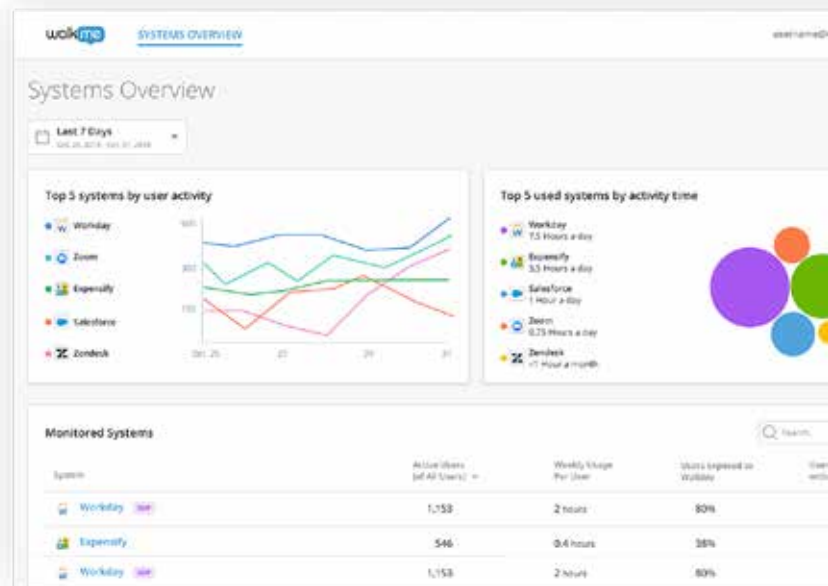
walkme SYSTEMS OVERVIEW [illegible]

Systems Overview

Last 7 Days
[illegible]

Top 5 systems by user activity

Workday
Zoom
Expensify
Salesforce
Zendesk

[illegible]
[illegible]
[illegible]
Oct. 25 27 29 31

Top 5 used systems by activity time

Workday
7.5 Hours a day
Expensify
3.5 Hours a day
Salesforce
1 Hour a day
Zoom
0.75 Hours a day
Zendesk
<1 Hour a month

Monitored Systems

Search

| System | Active Users (of All Users) | Weekly Usage Per User | Users Logged in to Walkme | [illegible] |
|---|---|---|---|---|
| Workday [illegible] | 1,153 | 2 hours | 80% | |
| Expensify | 546 | 0.4 hours | 38% | |
| Workday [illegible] | 1,153 | 2 hours | 80% | |